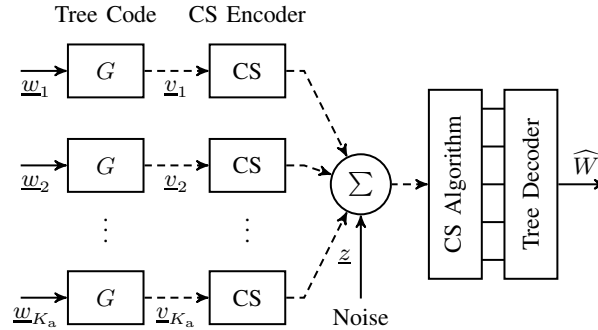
Tree Code CS Encoder

$\underline{w}_1$ $G$ $\underline{v}_1$ CS

$\underline{w}_2$ $G$ $\underline{v}_2$ CS

$\vdots$ $\vdots$

$\underline{w}_{K_a}$ $G$ $\underline{v}_{K_a}$ CS

$\sum$

$\underline{z}$

Noise

CS Algorithm

Tree Decoder

$\widehat{W}$